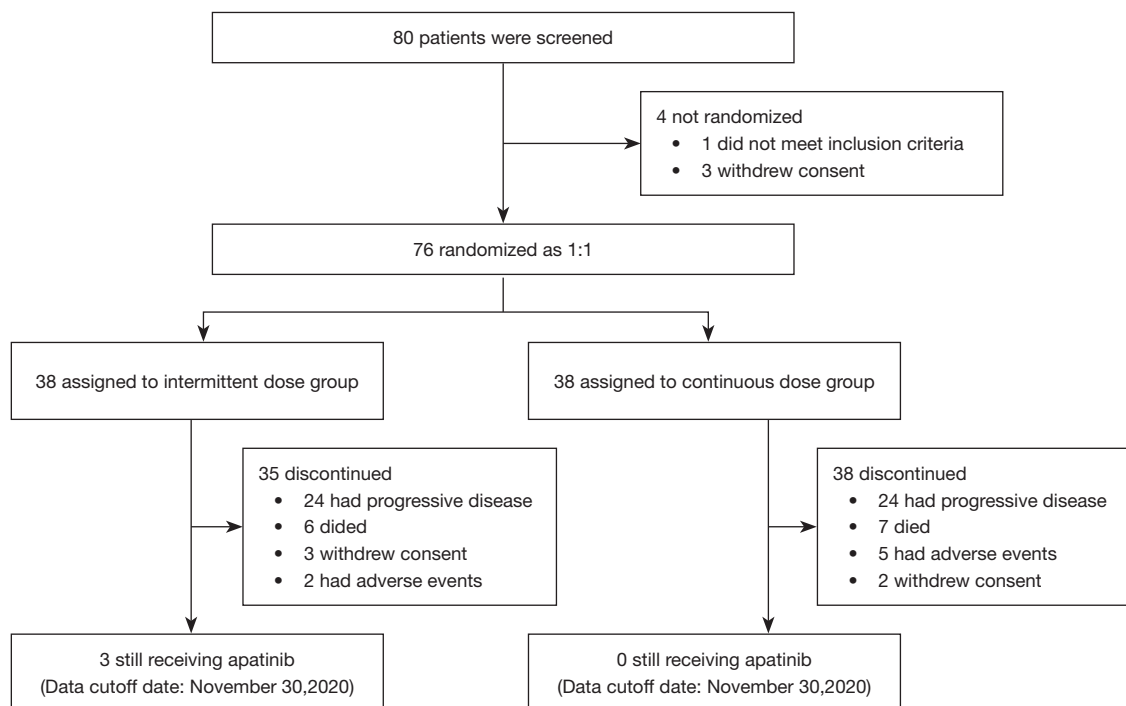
80 patients were screened

4 not randomized
• 1 did not meet inclusion criteria
• 3 withdrew consent

76 randomized as 1:1

38 assigned to intermittent dose group

35 discontinued
• 24 had progressive disease
• 6 dided
• 3 withdrew consent
• 2 had adverse events

3 still receiving apatinib
(Data cutoff date: November 30,2020)

38 assigned to continuous dose group

38 discontinued
• 24 had progressive disease
• 7 died
• 5 had adverse events
• 2 withdrew consent

0 still receiving apatinib
(Data cutoff date: November 30,2020)